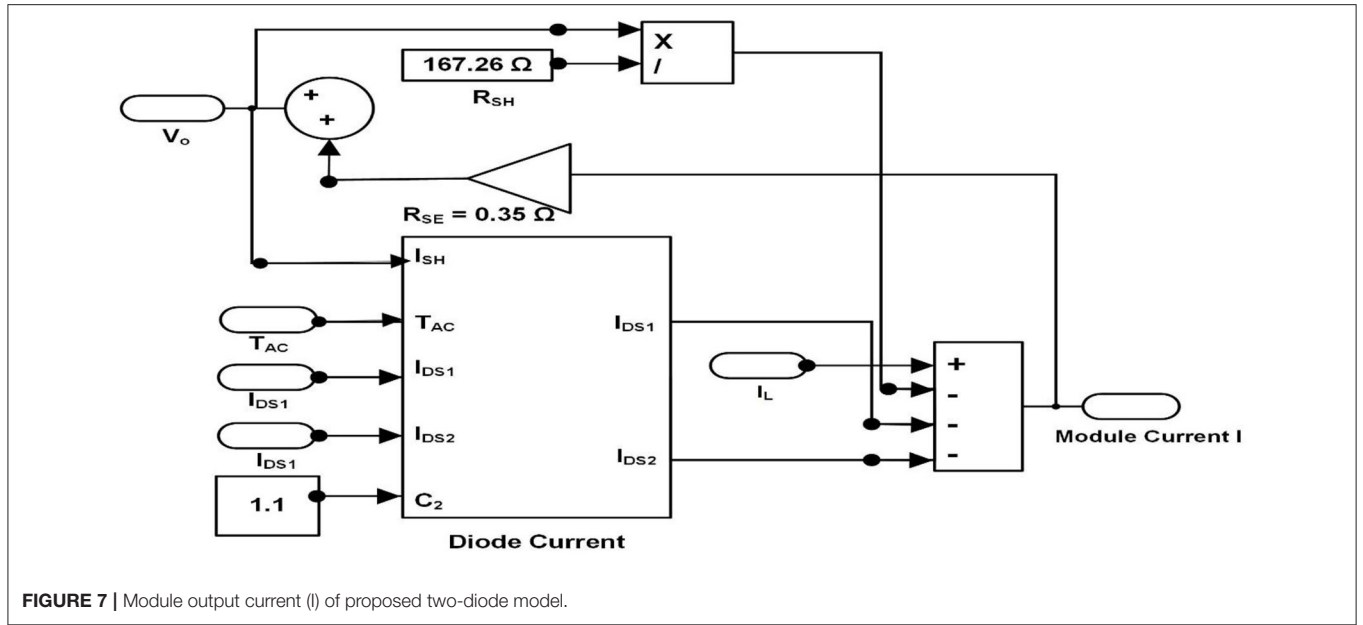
X
/

167.26 Ω

$R_{SH}$

$V_o$

+
+

$R_{SE}$ = 0.35 Ω

$I_{SH}$

$T_{AC}$

$I_{DS1}$

$I_{DS2}$

$C_2$

$I_{DS1}$

$I_{DS2}$

Diode Current

$T_{AC}$

$I_{DS1}$

$I_{DS1}$

1.1

$I_L$

+
-
-
-

Module Current I

FIGURE 7 | Module output current (I) of proposed two-diode model.